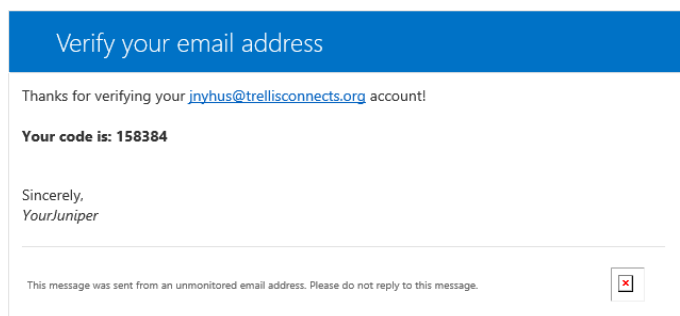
Verify your email address

Thanks for verifying your jnyhus@trellisconnects.org account!

Your code is: 158384

Sincerely,
YourJuniper

This message was sent from an unmonitored email address. Please do not reply to this message.